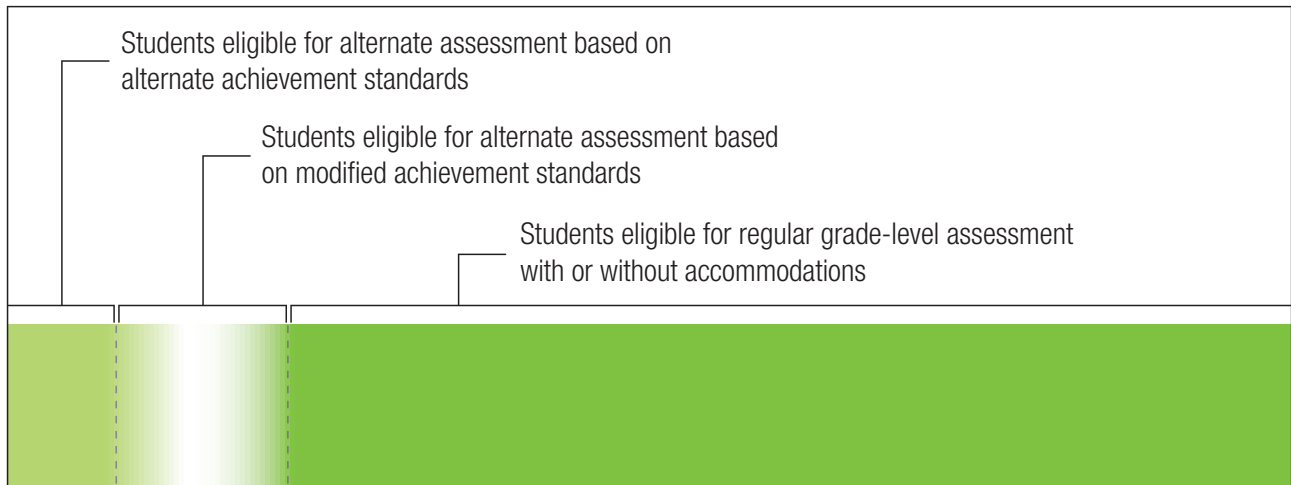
Students eligible for alternate assessment based on alternate achievement standards

Students eligible for alternate assessment based on modified achievement standards

Students eligible for regular grade-level assessment with or without accommodations